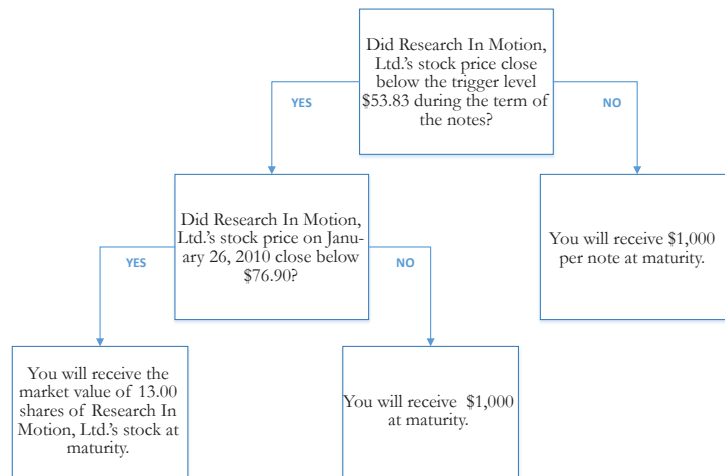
Did Research In Motion, Ltd.'s stock price close below the trigger level \$53.83 during the term of the notes?

YES

NO

Did Research In Motion, Ltd.'s stock price on January 26, 2010 close below \$76.90?

You will receive \$1,000 per note at maturity.

YES

NO

You will receive the market value of 13.00 shares of Research In Motion, Ltd.'s stock at maturity.

You will receive \$1,000 at maturity.